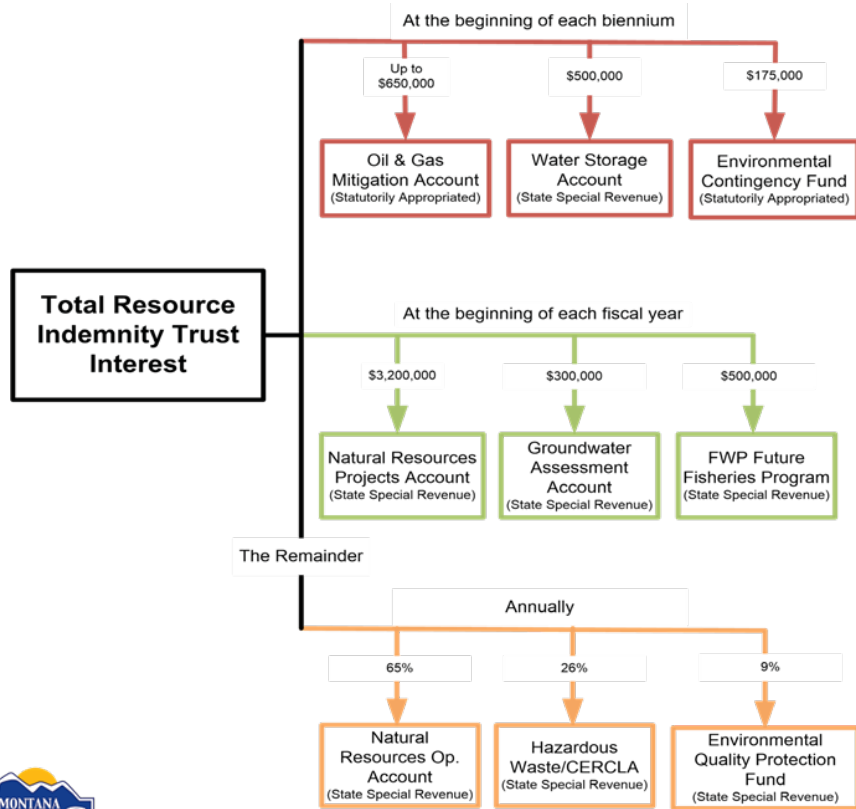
Total Resource Indemnity Trust Interest

At the beginning of each biennium

Up to $650,000

$500,000

$175,000

Oil & Gas Mitigation Account (Statutorily Appropriated)

Water Storage Account (State Special Revenue)

Environmental Contingency Fund (Statutorily Appropriated)

At the beginning of each fiscal year

$3,200,000

$300,000

$500,000

Natural Resources Projects Account (State Special Revenue)

Groundwater Assessment Account (State Special Revenue)

FWP Future Fisheries Program (State Special Revenue)

The Remainder

Annually

65%

26%

9%

Natural Resources Op. Account (State Special Revenue)

Hazardous Waste/CERCLA (State Special Revenue)

Environmental Quality Protection Fund (State Special Revenue)

MONTANA